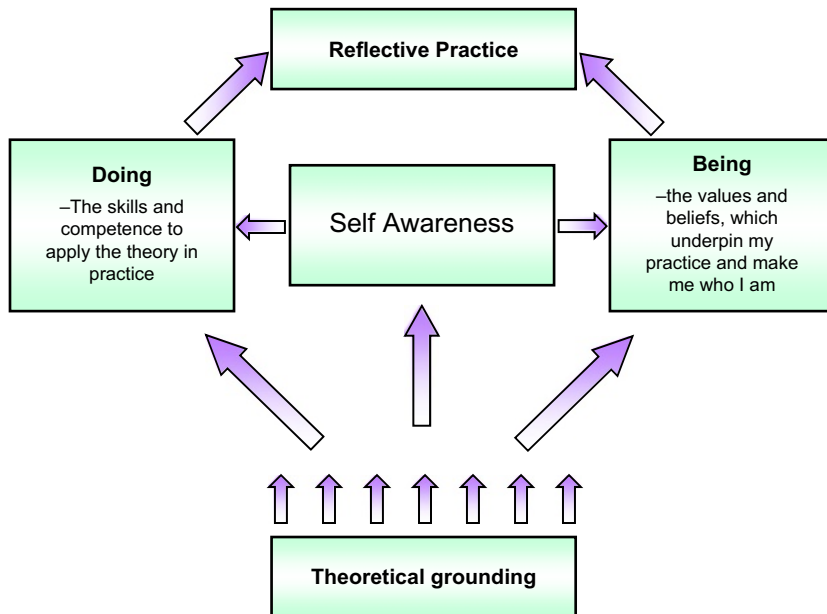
Reflective Practice

Doing
–The skills and competence to apply the theory in practice

Self Awareness

Being
–the values and beliefs, which underpin my practice and make me who I am

Theoretical grounding